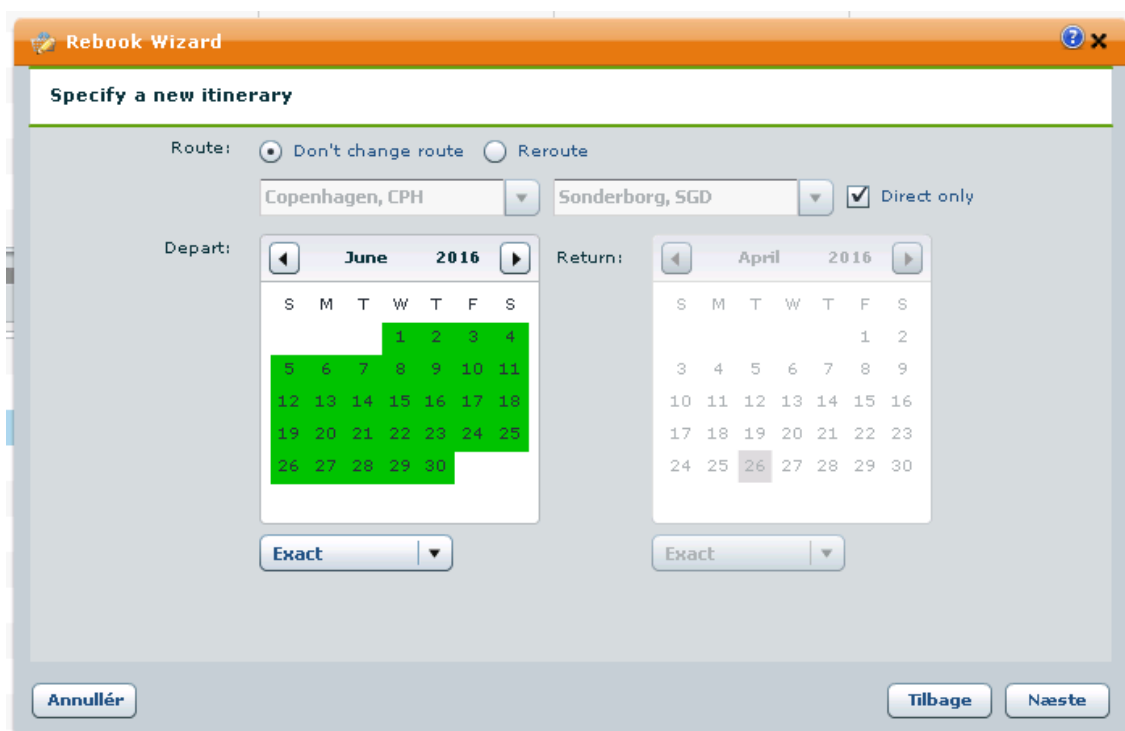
Rebook Wizard

Specify a new itinerary

Route: Don't change route Reroute

Copenhagen, CPH Sonderborg, SGD Direct only

Depart:

June 2016

| S | M | T | W | T | F | S |
|---|---|---|---|---|---|---|
| | | | 1 | 2 | 3 | 4 |
| 5 | 6 | 7 | 8 | 9 | 10 | 11 |
| 12 | 13 | 14 | 15 | 16 | 17 | 18 |
| 19 | 20 | 21 | 22 | 23 | 24 | 25 |
| 26 | 27 | 28 | 29 | 30 | | |

Exact

Return:

April 2016

| S | M | T | W | T | F | S |
|---|---|---|---|---|---|---|
| | | | | | 1 | 2 |
| 3 | 4 | 5 | 6 | 7 | 8 | 9 |
| 10 | 11 | 12 | 13 | 14 | 15 | 16 |
| 17 | 18 | 19 | 20 | 21 | 22 | 23 |
| 24 | 25 | 26 | 27 | 28 | 29 | 30 |

Exact

Annullér

Tilbage Næste